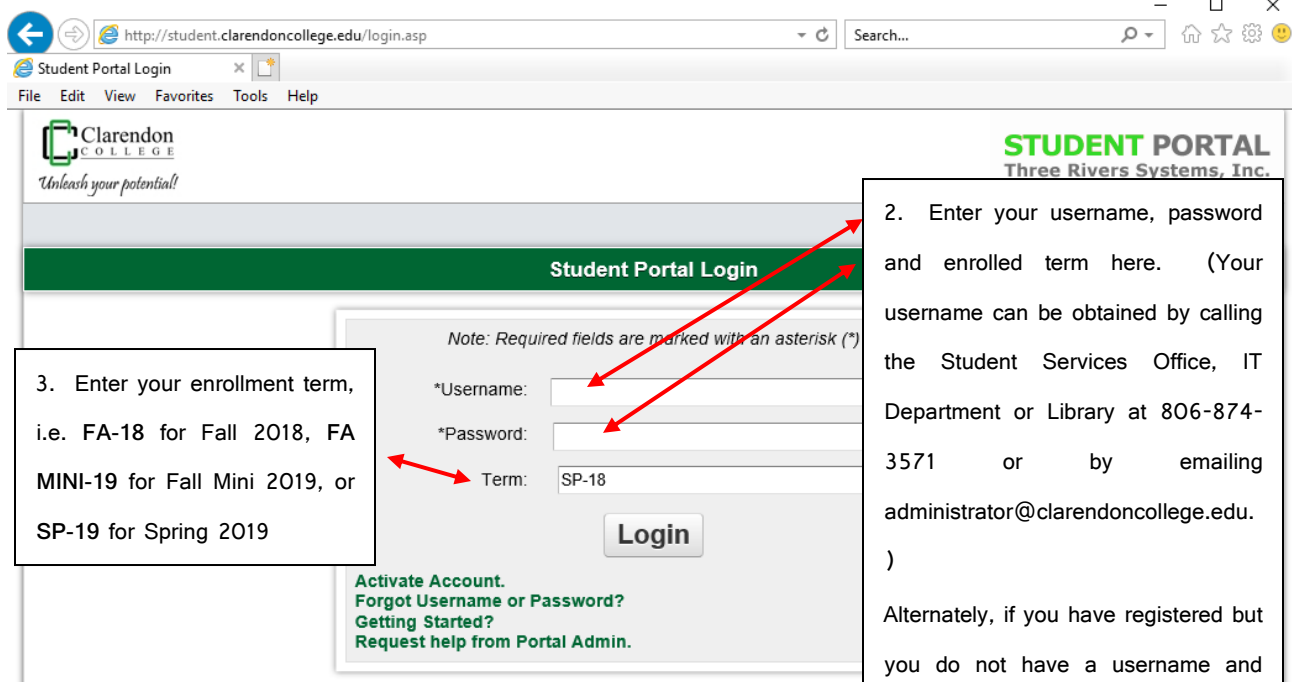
http://student.clarendoncollege.edu/login.asp

Search...

Student Portal Login

File Edit View Favorites Tools Help

Clarendon COLLEGE

Unleash your potential!

STUDENT PORTAL
Three Rivers Systems, Inc.

Student Portal Login

Note: Required fields are marked with an asterisk (*)

*Username:

*Password:

Term: SP-18

Login

Activate Account.
Forgot Username or Password?
Getting Started?
Request help from Portal Admin.

3. Enter your enrollment term, i.e. **FA-18** for Fall 2018, **FA MINI-19** for Fall Mini 2019, or **SP-19** for Spring 2019

2. Enter your username, password and enrolled term here. (Your username can be obtained by calling the Student Services Office, IT Department or Library at 806-874-3571 or by emailing administrator@clarendoncollege.edu. )

Alternately, if you have registered but you do not have a username and